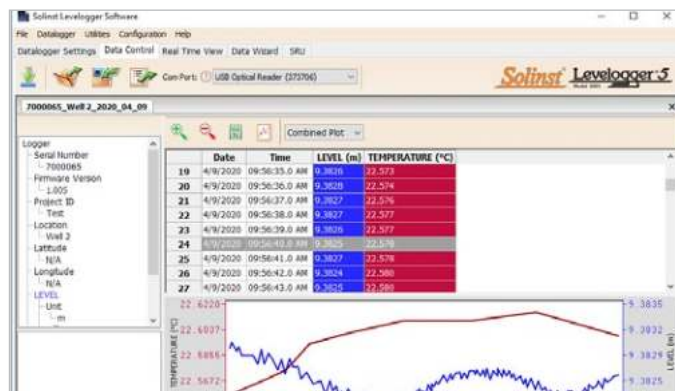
Solinst Levelogger Software

File Datalogger Utilities Configuration Help

Datalogger Settings Data Control Real Time View Data Wizard SRU

Com Port: USB Optical Reader (373706)

Solinst Levelogger 5

7000065_Well 2_2020_04_09

Logger
Serial Number
7000065
Firmware Version
1.005
Project ID
Test
Location
Well 2
Latitude
N/A
Longitude
N/A
LEVEL
Unit
m

Combined Plot

| | Date | Time | LEVEL (m) | TEMPERATURE (°C) |
|---|---|---|---|---|
| 19 | 4/9/2020 | 09:56:35.0 AM | 9.3826 | 22.573 |
| 20 | 4/9/2020 | 09:56:36.0 AM | 9.3828 | 22.574 |
| 21 | 4/9/2020 | 09:56:37.0 AM | 9.3827 | 22.576 |
| 22 | 4/9/2020 | 09:56:38.0 AM | 9.3827 | 22.577 |
| 23 | 4/9/2020 | 09:56:39.0 AM | 9.3826 | 22.577 |
| 24 | 4/9/2020 | 09:56:40.0 AM | 9.3825 | 22.578 |
| 25 | 4/9/2020 | 09:56:41.0 AM | 9.3827 | 22.578 |
| 26 | 4/9/2020 | 09:56:42.0 AM | 9.3824 | 22.580 |
| 27 | 4/9/2020 | 09:56:43.0 AM | 9.3825 | 22.580 |

22.6220
22.6037
22.5856
22.5672
TEMPERATURE (°C)

9.3835
9.3832
9.3829
9.3825
LEVEL (m)